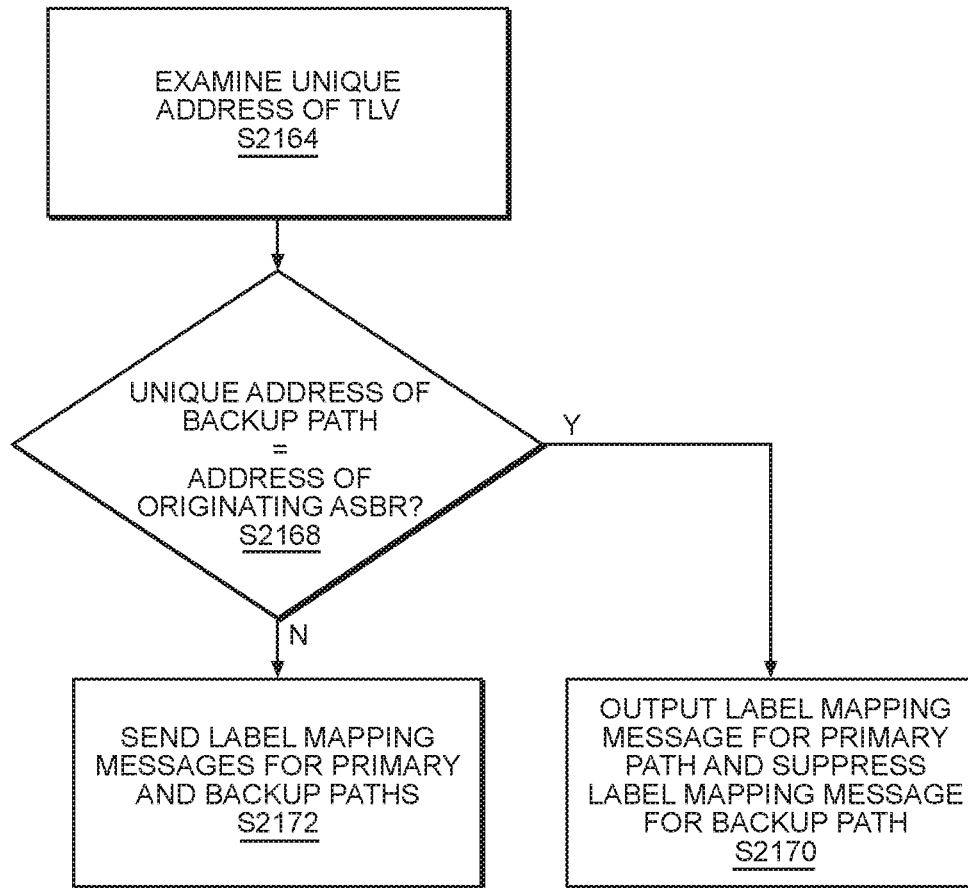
EXAMINE UNIQUE ADDRESS OF TLV
S2164

UNIQUE ADDRESS OF BACKUP PATH
=
ADDRESS OF ORIGINATING ASBR?
S2168

Y

N

SEND LABEL MAPPING MESSAGES FOR PRIMARY AND BACKUP PATHS
S2172

OUTPUT LABEL MAPPING MESSAGE FOR PRIMARY PATH AND SUPPRESS LABEL MAPPING MESSAGE FOR BACKUP PATH
S2170